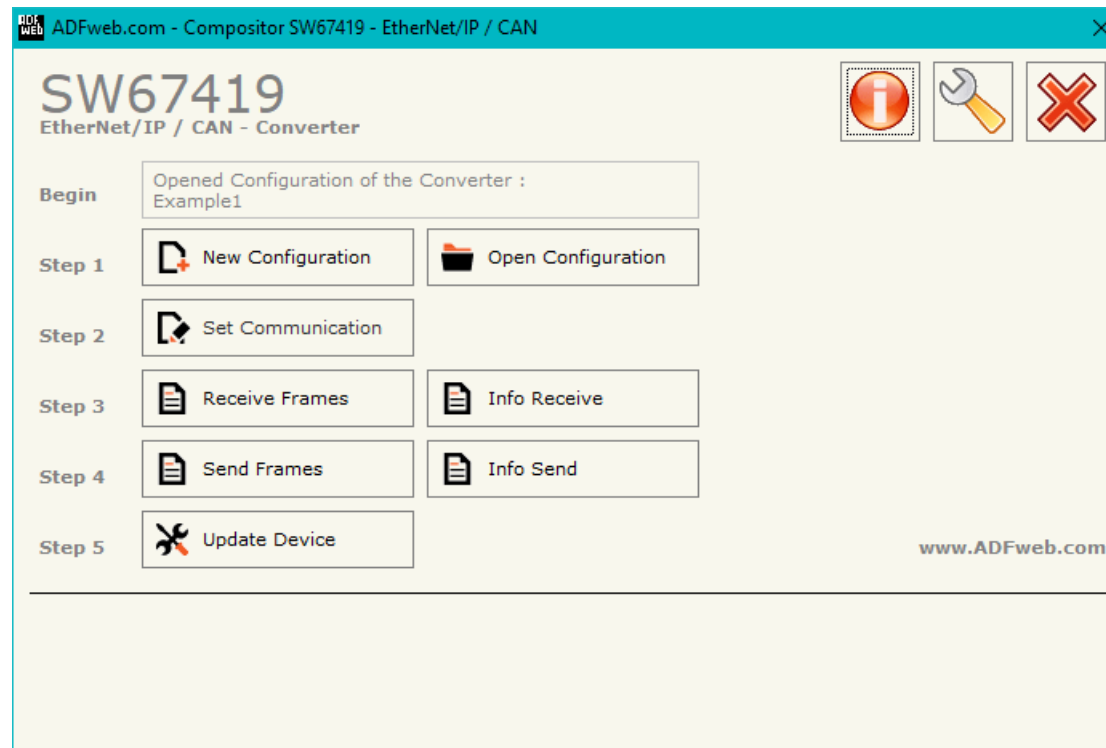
ADFweb.com - Compositor SW67419 - EtherNet/IP / CAN

SW67419
EtherNet/IP / CAN - Converter

Begin
Opened Configuration of the Converter :
Example1

Step 1
New Configuration
Open Configuration

Step 2
Set Communication

Step 3
Receive Frames
Info Receive

Step 4
Send Frames
Info Send

Step 5
Update Device

www.ADFweb.com